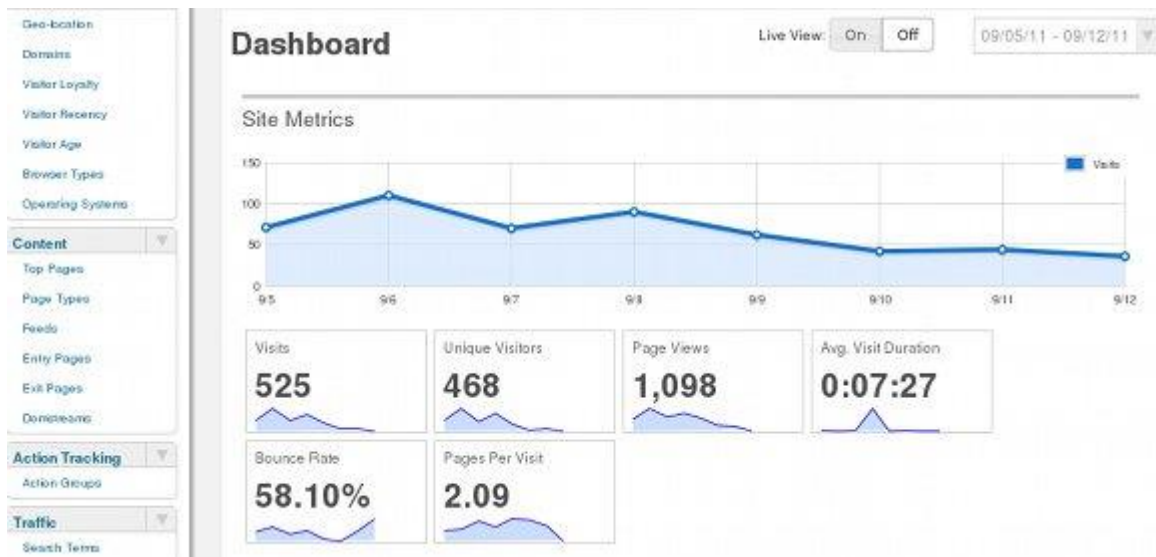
Geo-location
Domains
Visitor Loyalty
Visitor Recency
Visitor Age
Browser Types
Operating Systems

Content
Top Pages
Page Types
Feeds
Entry Pages
Exit Pages
Downstreams

Action Tracking
Action Groups

Traffic
Search Terms

Dashboard

Live View: On Off

09/05/11 - 09/12/11

Site Metrics

150
100
50
0

Visits

9/5 9/6 9/7 9/8 9/9 9/10 9/11 9/12

Visits
525

Unique Visitors
468

Page Views
1,098

Avg. Visit Duration
0:07:27

Bounce Rate
58.10%

Pages Per Visit
2.09